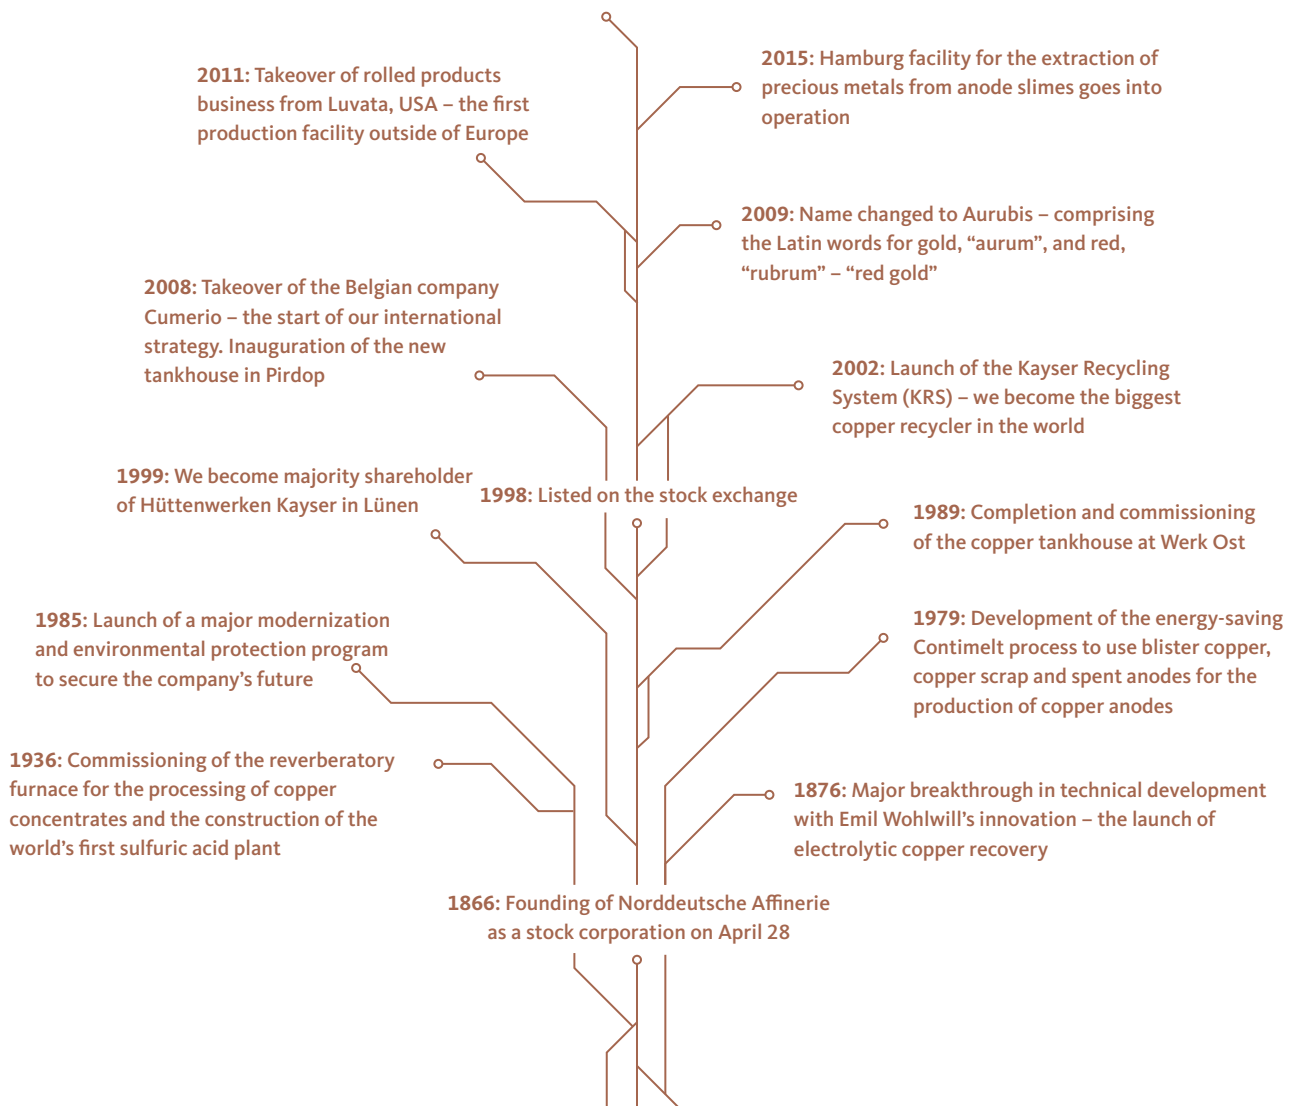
2011: Takeover of rolled products business from Luvata, USA – the first production facility outside of Europe

2015: Hamburg facility for the extraction of precious metals from anode slimes goes into operation

2009: Name changed to Aurubis – comprising the Latin words for gold, “aurum”, and red, “rubrum” – “red gold”

2008: Takeover of the Belgian company Cumerio – the start of our international strategy. Inauguration of the new tankhouse in Pirdop

2002: Launch of the Kayser Recycling System (KRS) – we become the biggest copper recycler in the world

1999: We become majority shareholder of Hüttenwerken Kayser in Lünen

1998: Listed on the stock exchange

1989: Completion and commissioning of the copper tankhouse at Werk Ost

1985: Launch of a major modernization and environmental protection program to secure the company’s future

1979: Development of the energy-saving Contimelt process to use blister copper, copper scrap and spent anodes for the production of copper anodes

1936: Commissioning of the reverberatory furnace for the processing of copper concentrates and the construction of the world’s first sulfuric acid plant

1876: Major breakthrough in technical development with Emil Wohlwill’s innovation – the launch of electrolytic copper recovery

1866: Founding of Norddeutsche Affinerie as a stock corporation on April 28